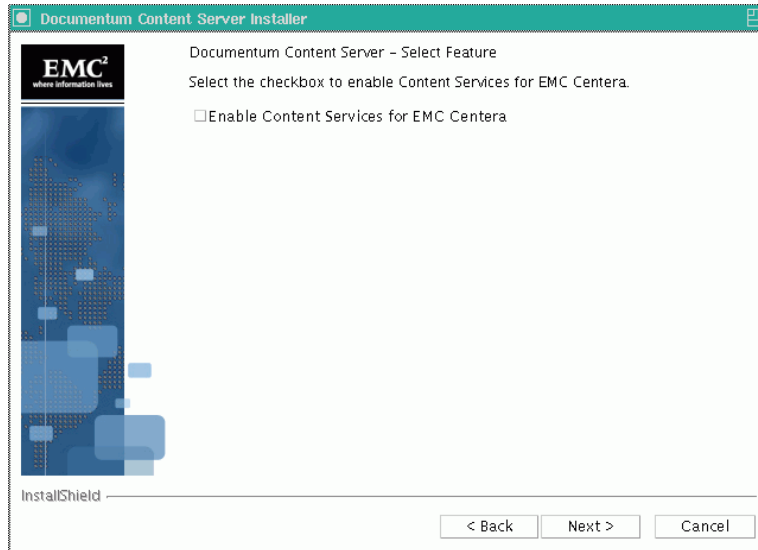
Documentum Content Server Installer

EMC²
where information lives

Documentum Content Server - Select Feature

Select the checkbox to enable Content Services for EMC Centera.

☐Enable Content Services for EMC Centera

InstallShield

< Back
Next >
Cancel